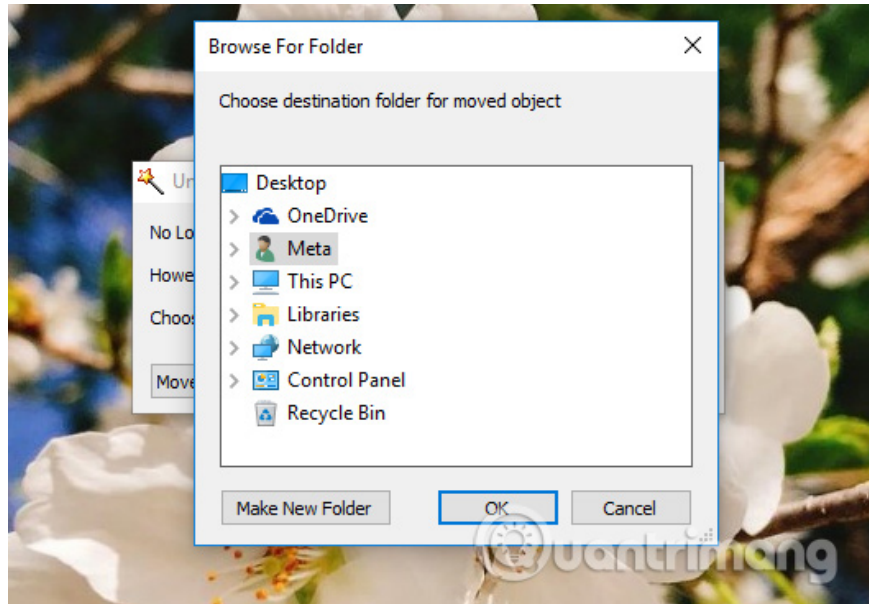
Un

No Lo

Howe

Choos

Move

Browse For Folder

Choose destination folder for moved object

Desktop
OneDrive
Meta
This PC
Libraries
Network
Control Panel
Recycle Bin

Make New Folder
OK
Cancel

uantrimang